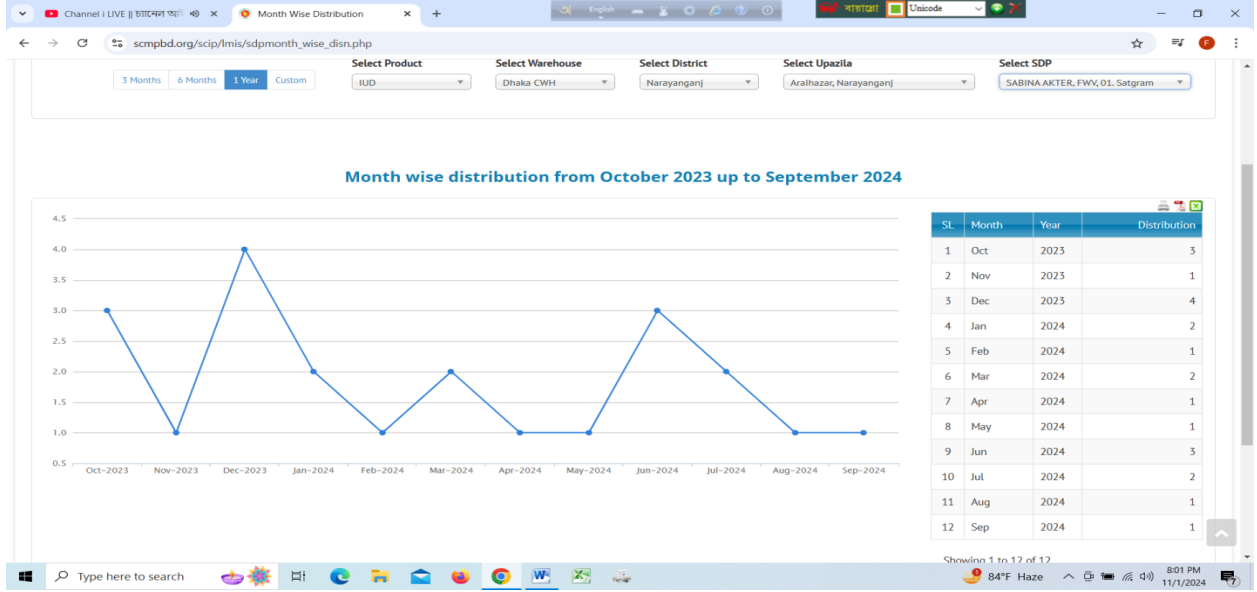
Channel i LIVE || চ্যানেল আই ×
Month Wise Distribution ×
+
English
বিজয় বায়ান্ন
Unicode
scmpbd.org/scip/lmis/sdpmonth_wise_disn.php
F

3 Months | 6 Months | 1 Year | Custom

Select Product
IUD
Select Warehouse
Dhaka CWH
Select District
Narayanganj
Select Upazila
Aralhazar, Narayanganj
Select SDP
SABINA AKTER, FWV, 01. Satgram

Month wise distribution from October 2023 up to September 2024

4.5
4.0
3.5
3.0
2.5
2.0
1.5
1.0
0.5
Oct-2023 Nov-2023 Dec-2023 Jan-2024 Feb-2024 Mar-2024 Apr-2024 May-2024 Jun-2024 Jul-2024 Aug-2024 Sep-2024

| SL | Month | Year | Distribution |
|---|---|---|---|
| 1 | Oct | 2023 | 3 |
| 2 | Nov | 2023 | 1 |
| 3 | Dec | 2023 | 4 |
| 4 | Jan | 2024 | 2 |
| 5 | Feb | 2024 | 1 |
| 6 | Mar | 2024 | 2 |
| 7 | Apr | 2024 | 1 |
| 8 | May | 2024 | 1 |
| 9 | Jun | 2024 | 3 |
| 10 | Jul | 2024 | 2 |
| 11 | Aug | 2024 | 1 |
| 12 | Sep | 2024 | 1 |

Showing 1 to 12 of 12

Type here to search
84°F Haze
8:01 PM
11/1/2024